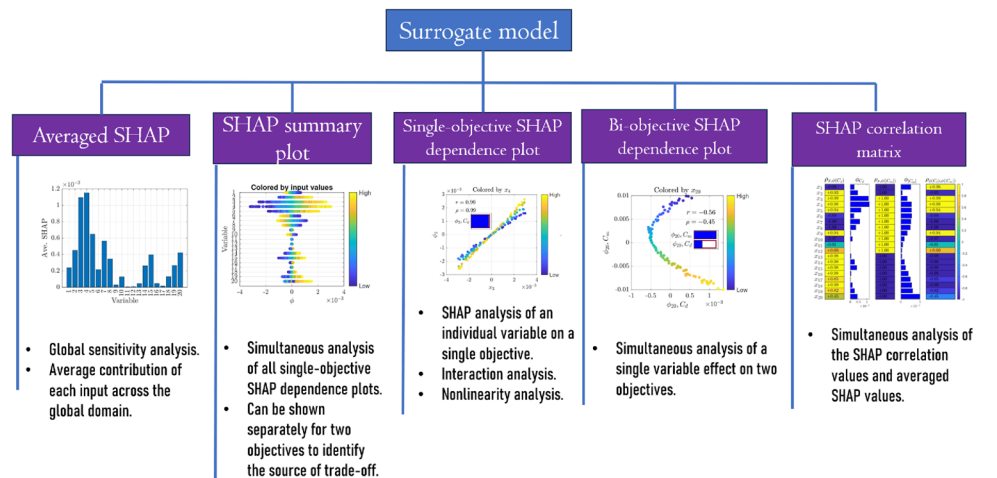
Surrogate model

Averaged SHAP

$\times10^{-3}$

Ave. SHAP

Variable

- Global sensitivity analysis.
- Average contribution of each input across the global domain.

SHAP summary plot

Colored by input values

High

Low

Variable

$\phi$

$\times10^{-3}$

- Simultaneous analysis of all single-objective SHAP dependence plots.
- Can be shown separately for two objectives to identify the source of trade-off.

Single-objective SHAP dependence plot

Colored by $x_5$

$r = 0.90$

$\rho = 0.90$

High

Low

- SHAP analysis of an individual variable on a single objective.
- Interaction analysis.
- Nonlinearity analysis.

Bi-objective SHAP dependence plot

Colored by $x_{20}$

$r = -0.56$

$\rho = -0.45$

High

Low

$\phi_{20}, C_m$

$\phi_{20}, C_d$

$\times10^{-3}$

- Simultaneous analysis of a single variable effect on two objectives.

SHAP correlation matrix

- Simultaneous analysis of the SHAP correlation values and averaged SHAP values.